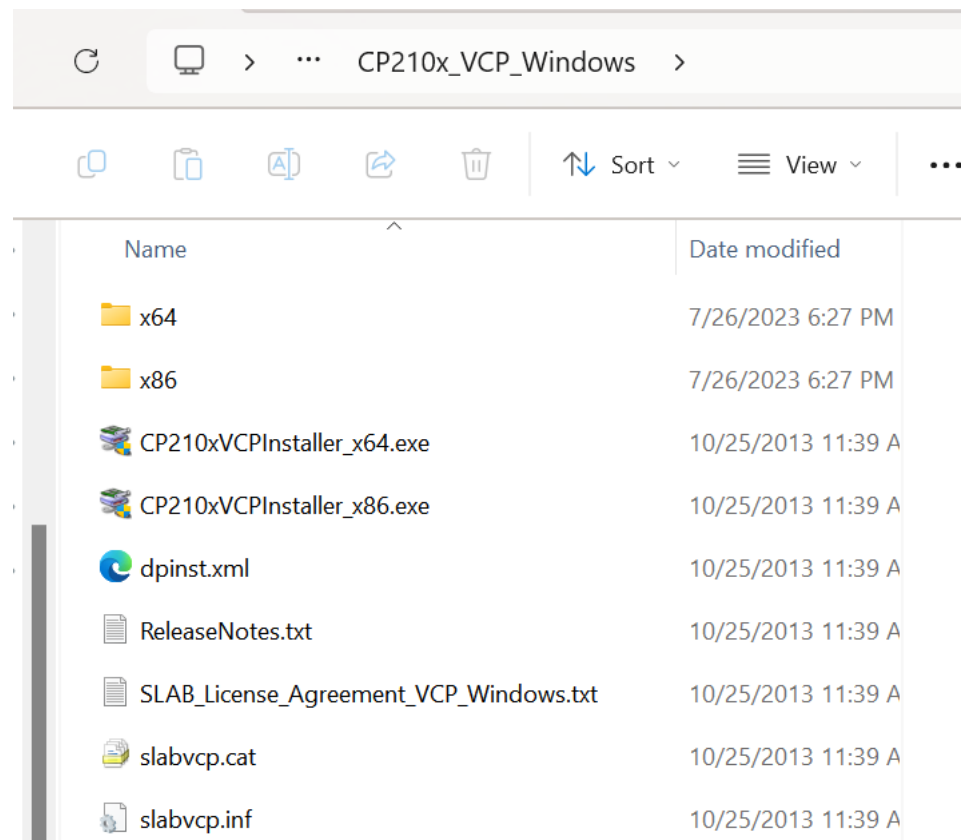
> ··· CP210x_VCP_Windows >

Sort View ···

| Name | Date modified |
|---|---|
| x64 | 7/26/2023 6:27 PM |
| x86 | 7/26/2023 6:27 PM |
| CP210xVCPInstaller_x64.exe | 10/25/2013 11:39 A |
| CP210xVCPInstaller_x86.exe | 10/25/2013 11:39 A |
| dpinst.xml | 10/25/2013 11:39 A |
| ReleaseNotes.txt | 10/25/2013 11:39 A |
| SLAB_License_Agreement_VCP_Windows.txt | 10/25/2013 11:39 A |
| slabvcp.cat | 10/25/2013 11:39 A |
| slabvcp.inf | 10/25/2013 11:39 A |